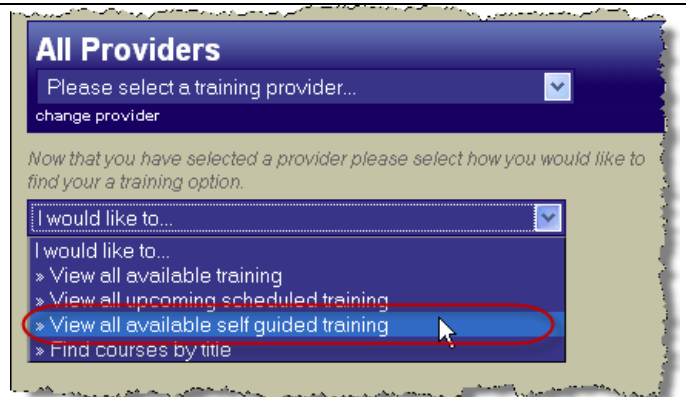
All Providers

Please select a training provider...

change provider

Now that you have selected a provider please select how you would like to find your a training option.

I would like to...

I would like to...
» View all available training
» View all upcoming scheduled training
» View all available self guided training
» Find courses by title